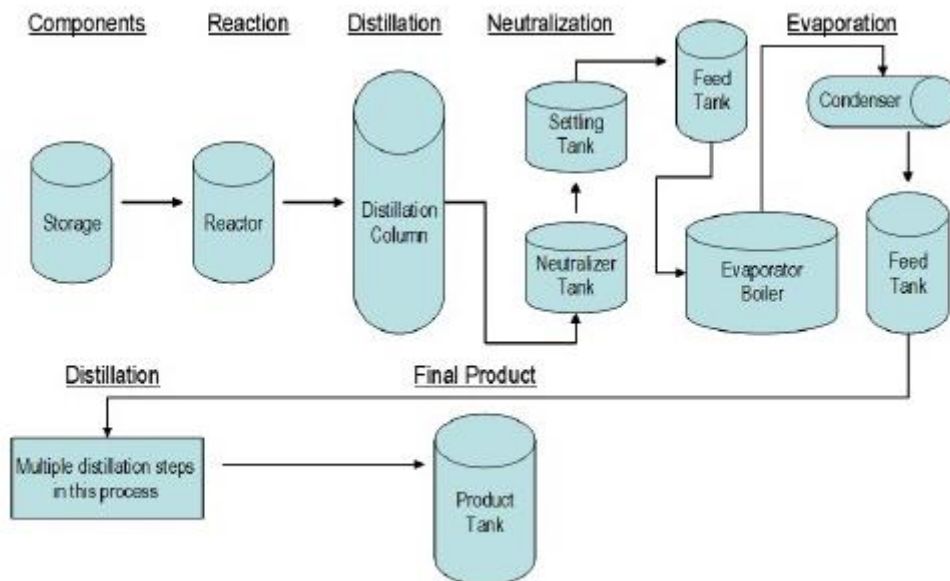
Components

Reaction

Distillation

Neutralization

Evaporation

Storage

Reactor

Distillation Column

Settling Tank

Feed Tank

Neutralizer Tank

Evaporator Boiler

Condenser

Feed Tank

Distillation

Final Product

Multiple distillation steps in this process

Product Tank